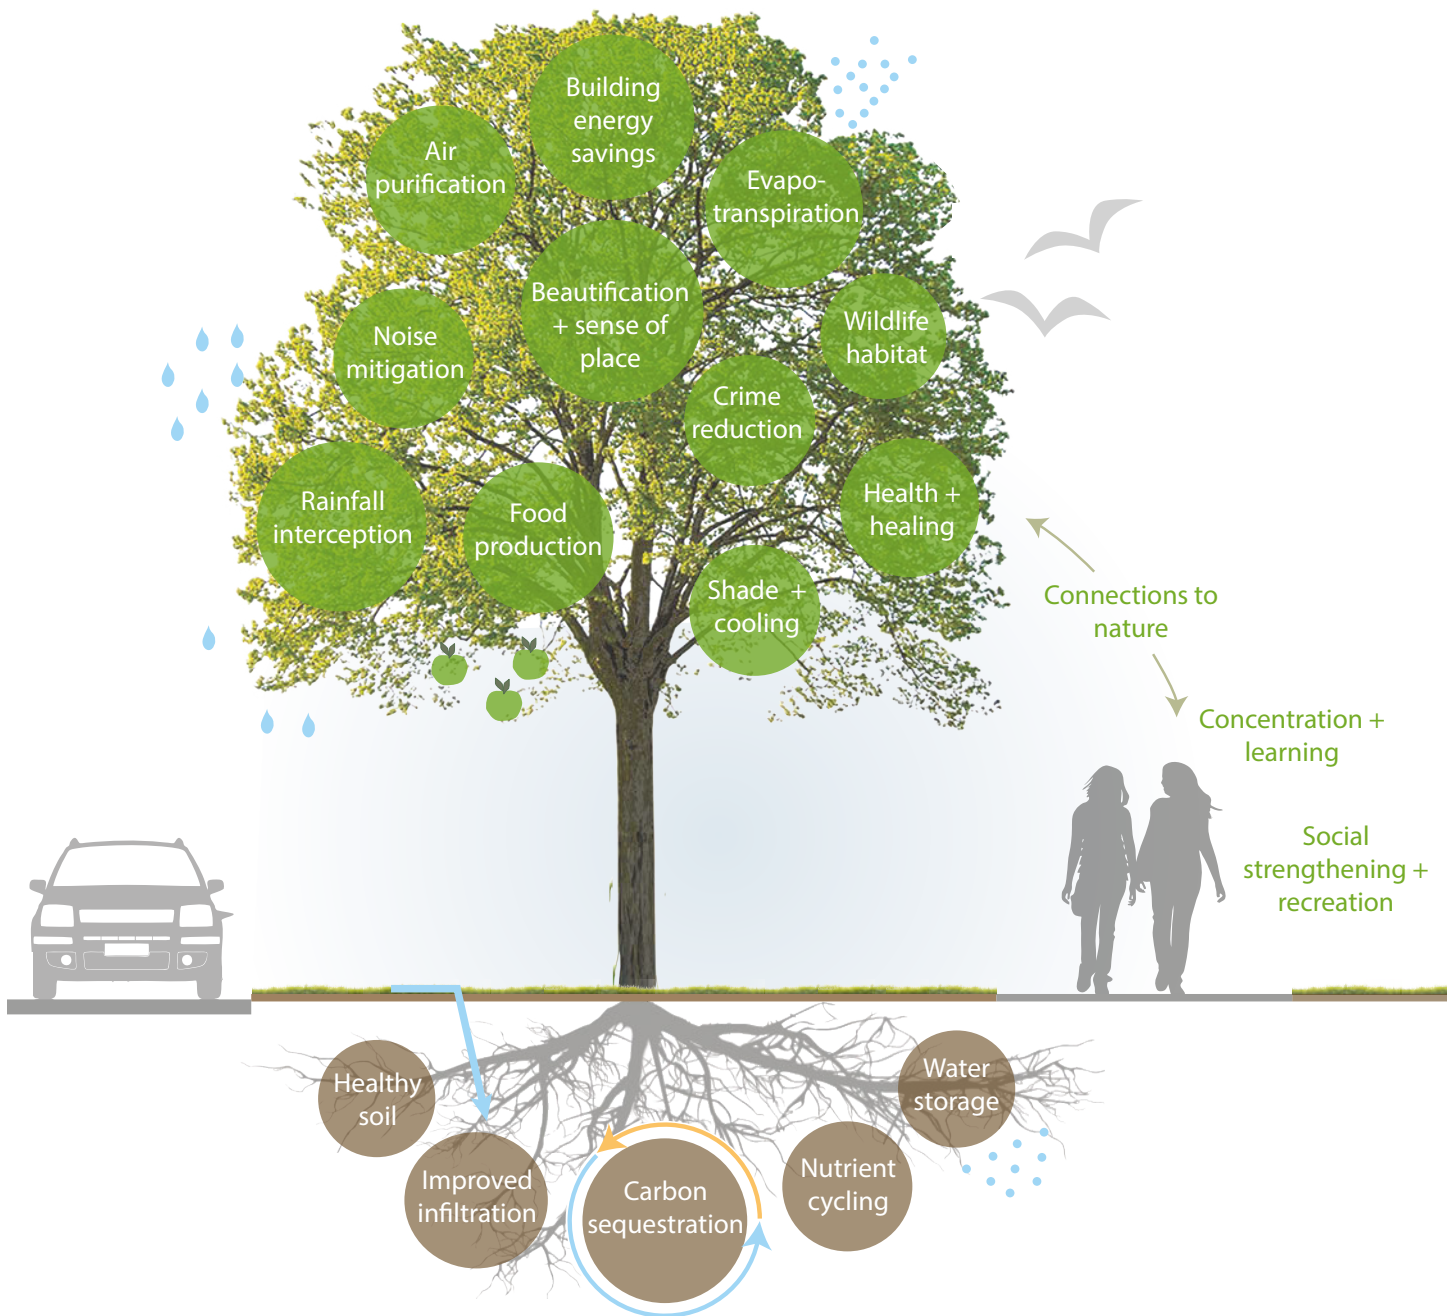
Building energy savings

Air purification

Evapotranspiration

Beautification + sense of place

Noise mitigation

Wildlife habitat

Crime reduction

Rainfall interception

Food production

Health + healing

Shade + cooling

Connections to nature

Concentration + learning

Social strengthening + recreation

Healthy soil

Water storage

Improved infiltration

Carbon sequestration

Nutrient cycling